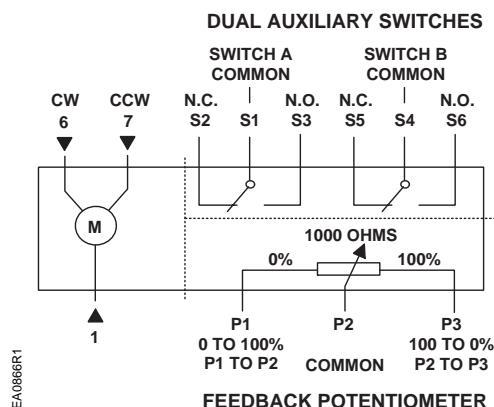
DUAL AUXILIARY SWITCHES

SWITCH A COMMON

SWITCH B COMMON

CW 6

CCW 7

N.C. S2

S1

N.O. S3

N.C. S5

S4

N.O. S6

M

1000 OHMS

0%

100%

1

P1 0 TO 100% P1 TO P2

P2 COMMON

P3 100 TO 0% P2 TO P3

EA0866R1

FEEDBACK POTENTIOMETER